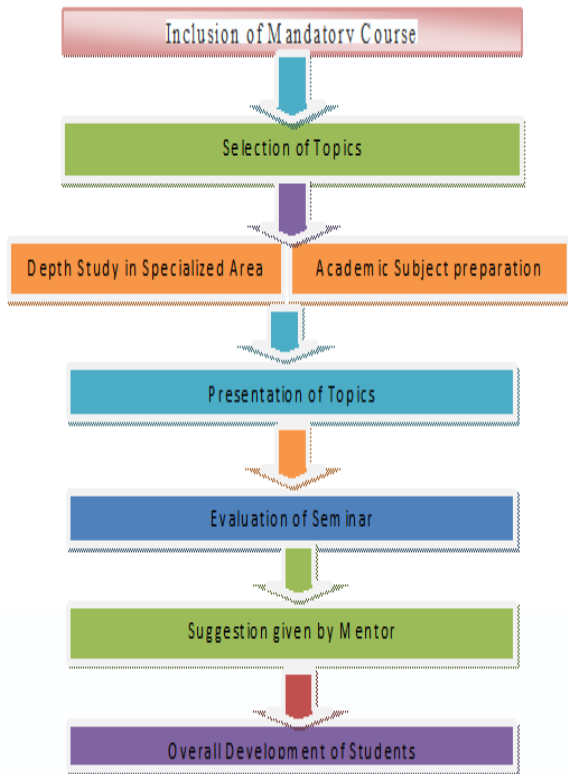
Inclusion of Mandatory Course

Selection of Topics

Depth Study in Specialized Area

Academic Subject preparation

Presentation of Topics

Evaluation of Seminar

Suggestion given by Mentor

Overall Develoment of Students